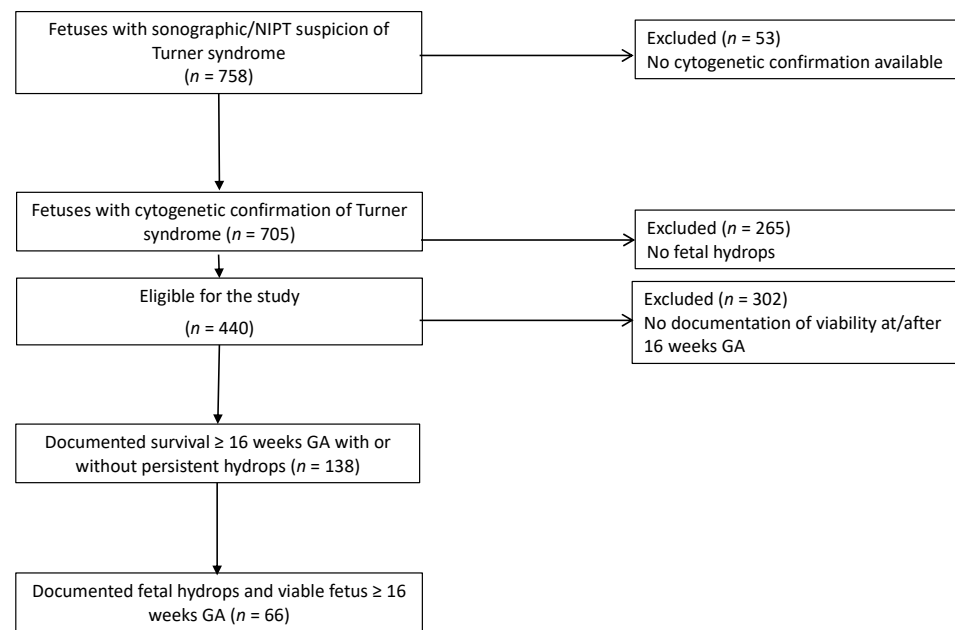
Fetuses with sonographic/NIPT suspicion of Turner syndrome ($n$ = 758)

Excluded ($n$ = 53)
No cytogenetic confirmation available

Fetuses with cytogenetic confirmation of Turner syndrome ($n$ = 705)

Excluded ($n$ = 265)
No fetal hydrops

Eligible for the study
($n$ = 440)

Excluded ($n$ = 302)
No documentation of viability at/after 16 weeks GA

Documented survival ≥ 16 weeks GA with or without persistent hydrops ($n$ = 138)

Documented fetal hydrops and viable fetus ≥ 16 weeks GA ($n$ = 66)